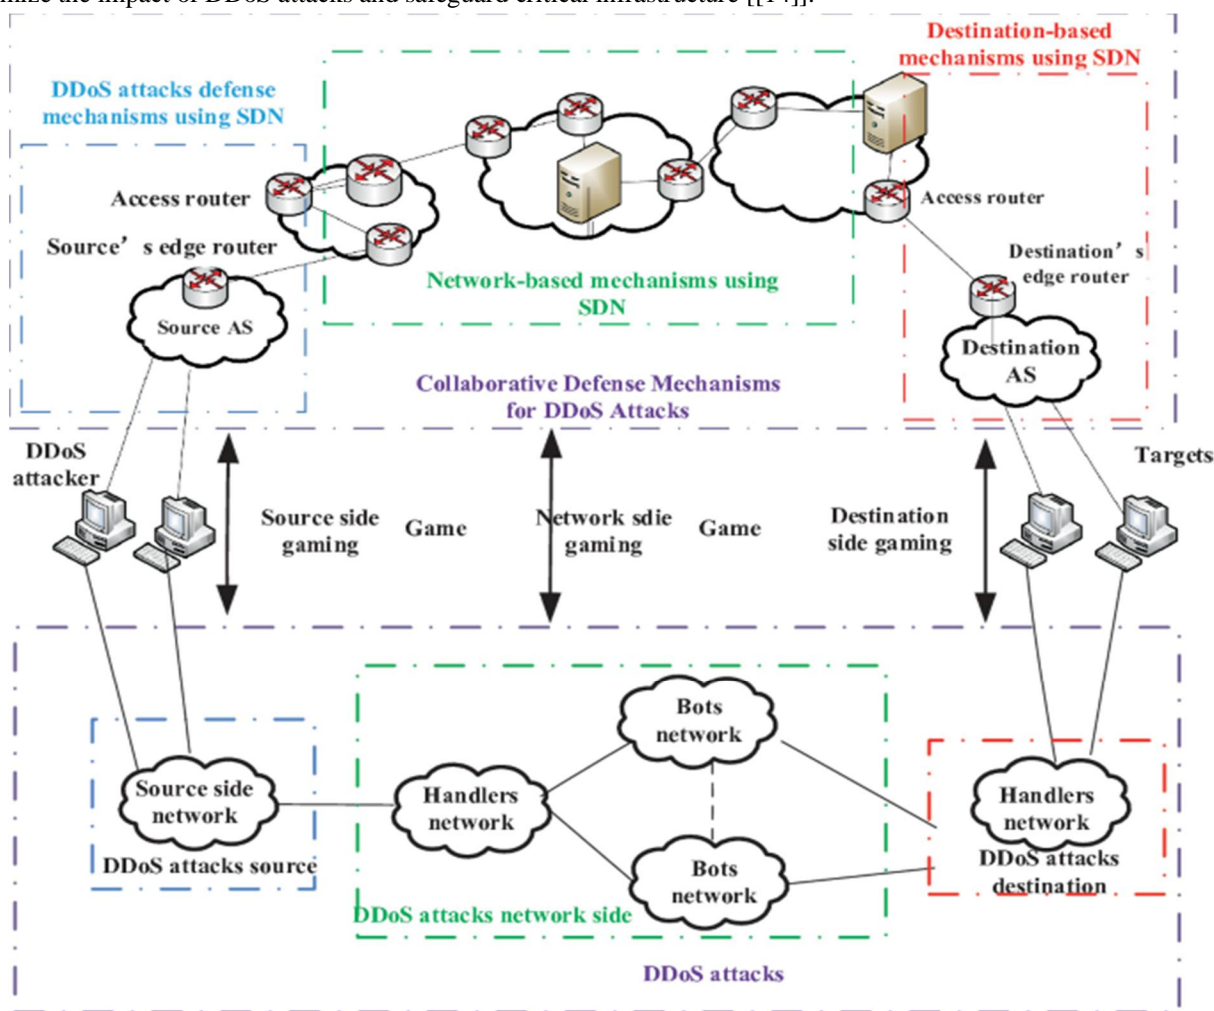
mize the impact of DDoS attacks and safeguard critical infrastructure [[14]].

DDoS attacks defense mechanisms using SDN

Destination-based mechanisms using SDN

Access router

Source' s edge router

Source AS

Network-based mechanisms using SDN

Access router

Destination' s edge router

Destination AS

Collaborative Defense Mechanisms for DDoS Attacks

DDoS attacker

Targets

Source side gaming

Game

Network sdie gaming

Game

Destination side gaming

Bots network

Source side network

Handlers network

Handlers network

Bots network

DDoS attacks source

DDoS attacks network side

DDoS attacks destination

DDoS attacks